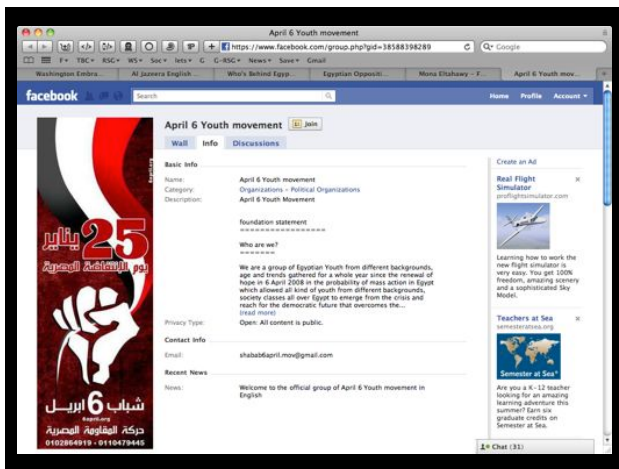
April 6 Youth movement

https://www.facebook.com/group.php?gid=38588339289

Google

F▾ TBC▾ RSC▾ WS▾ Soc▾ lets▾ G-RSC▾ News▾ Save▾ Gmail

Washington Embra... | Al Jazeera English ... | Who's Behind Egyp... | Egyptian Oppositi... | Mona Eltahawy - F... | April 6 Youth mov...

facebook | Search | Home | Profile | Account ▾

25 يناير
يوم الانتفاضة المصرية
شباب 6 ابريل
6april.org
حركة المقاومة المصرية
0102864919 - 0110479445

April 6 Youth movement | Join

Wall | Info | Discussions

Basic Info

Name: April 6 Youth movement
Category: Organizations - Political Organizations
Description: April 6 Youth Movement

foundation statement
==================

Who are we?
=======

We are a group of Egyptian Youth from different backgrounds, age and trends gathered for a whole year since the renewal of hope in 6 April 2008 in the probability of mass action in Egypt which allowed all kind of youth from different backgrounds, society classes all over Egypt to emerge from the crisis and reach for the democratic future that overcomes the...
(read more)

Privacy Type: Open: All content is public.

Contact Info

Email: shabab6april.mov@gmail.com

Recent News

News: Welcome to the official group of April 6 Youth movement in English

Create an Ad

Real Flight Simulator
proflightsimulator.com

Learning how to work the new flight simulator is very easy. You get 100% freedom, amazing scenery and a sophisticated Sky Model.

Teachers at Sea
semesteratsea.org

Semester at Sea

Are you a K-12 teacher looking for an amazing learning adventure this summer? Earn six graduate credits on Semester at Sea.

Chat (31)